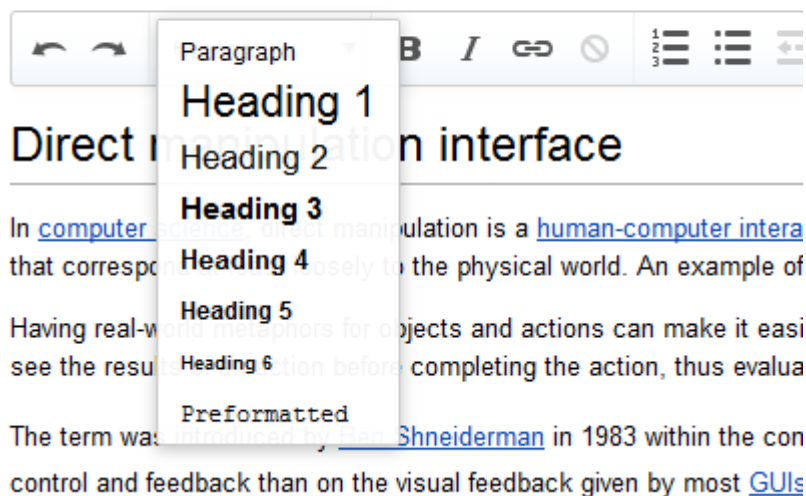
Paragraph
Heading 1
Heading 2
Heading 3
Heading 4
Heading 5
Heading 6
Preformatted

Direct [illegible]ation interface

In computer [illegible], direct manipulation is a human-computer intera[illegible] that correspon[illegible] to the physical world. An example of

Having real-w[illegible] metaphors for objects and actions can make it easi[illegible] see the resul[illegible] completing the action, thus evalua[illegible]

The term was introduced by Ben Shneiderman in 1983 within the con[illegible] control and feedback than on the visual feedback given by most GUIs